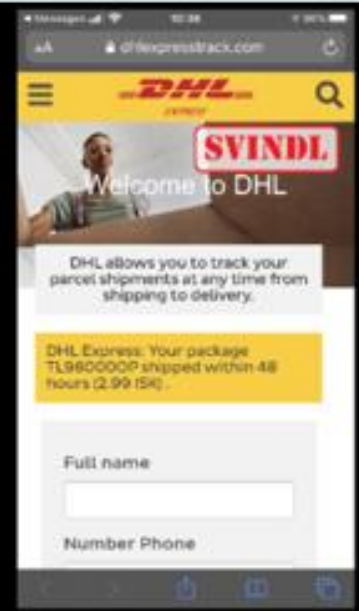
◂ Messages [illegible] 10:38 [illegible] 90%

AA dhlexpresstrackx.com

DHL
EXPRESS

SVINDL

Welcome to DHL

DHL allows you to track your parcel shipments at any time from shipping to delivery.

DHL Express: Your package TL980000P shipped within 48 hours (2.99 SK).

Full name

Number Phone